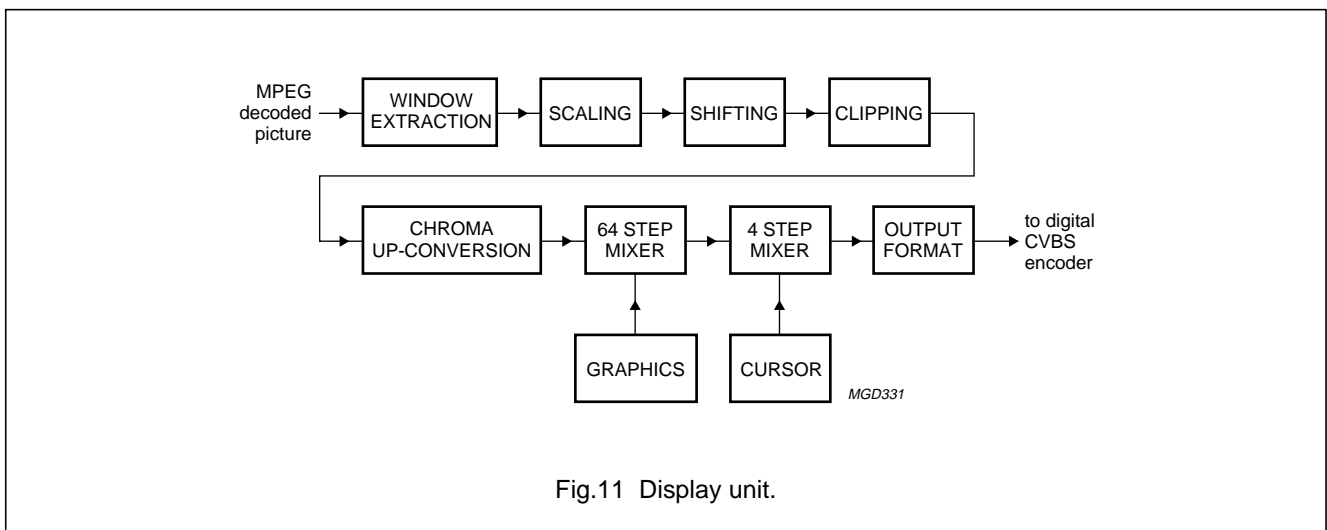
MPEG decoded picture

WINDOW EXTRACTION

SCALING

SHIFTING

CLIPPING

CHROMA UP-CONVERSION

64 STEP MIXER

4 STEP MIXER

OUTPUT FORMAT

to digital CVBS encoder

GRAPHICS

CURSOR

MGD331

Fig.11 Display unit.